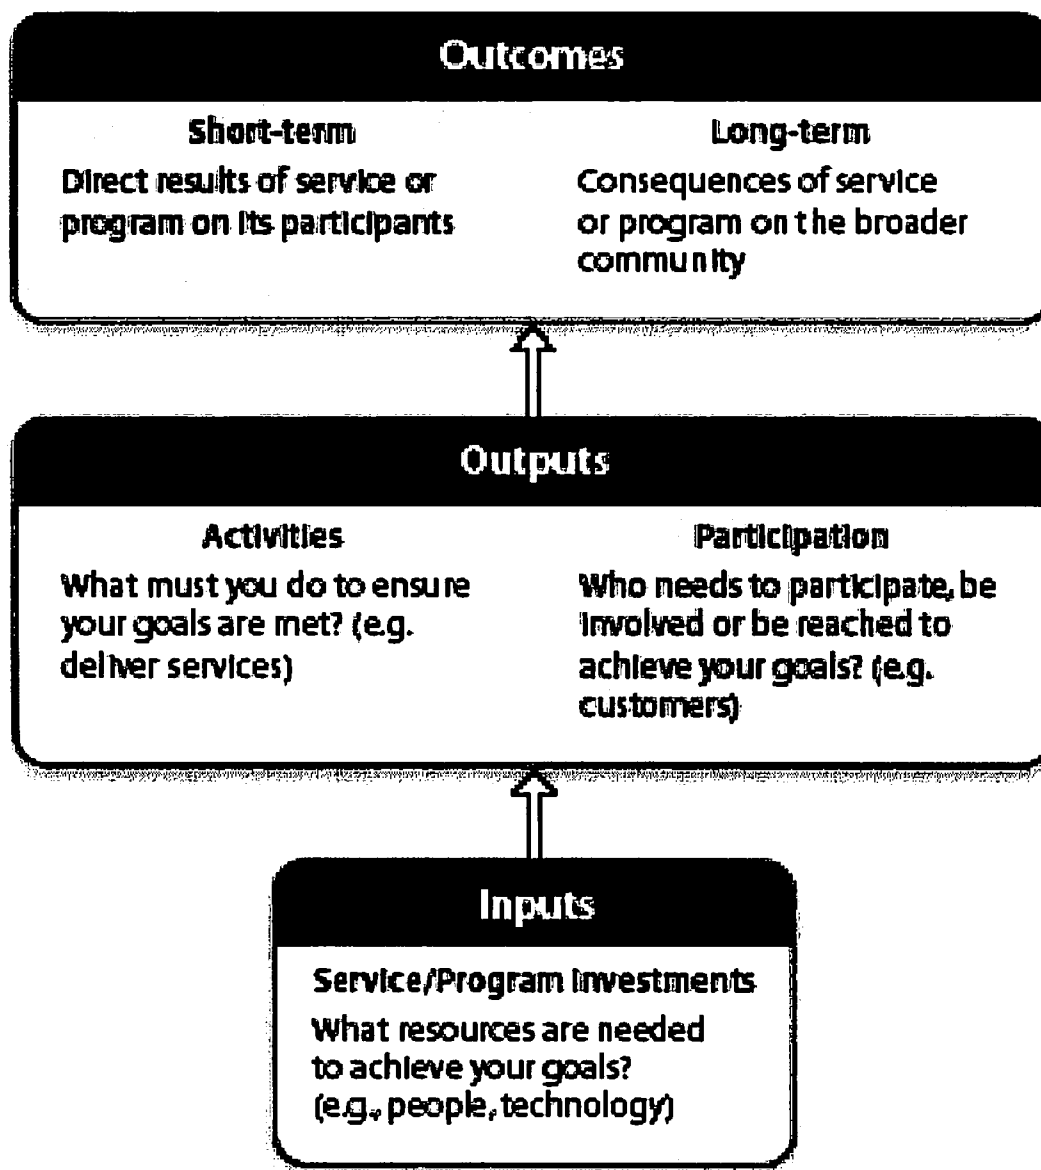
Outcomes

Short-term
Direct results of service or program on its participants

Long-term
Consequences of service or program on the broader community

Outputs

Activities
What must you do to ensure your goals are met? (e.g. deliver services)

Participation
Who needs to participate, be involved or be reached to achieve your goals? (e.g. customers)

Inputs

Service/Program Investments
What resources are needed to achieve your goals? (e.g., people, technology)